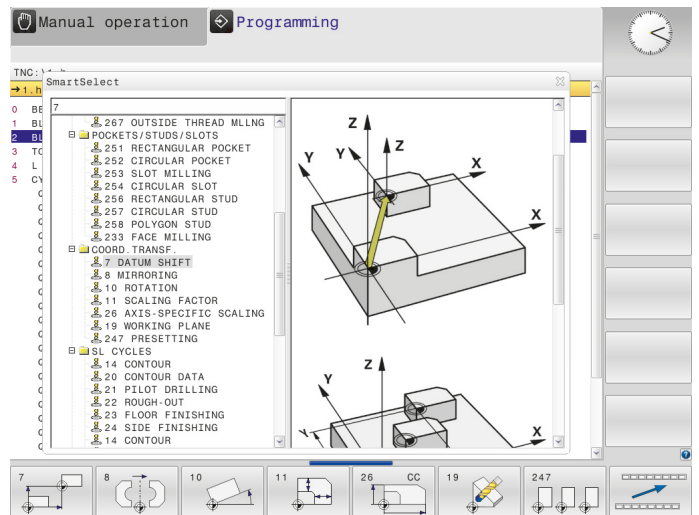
Manual operation
Programming
TNC:\
→1.h
0 BE
1 BL
2 BL
3 TC
4 L
5 CY
SmartSelect
7
267 OUTSIDE THREAD MLLNG
POCKETS/STUDS/SLOTS
251 RECTANGULAR POCKET
252 CIRCULAR POCKET
253 SLOT MILLING
254 CIRCULAR SLOT
256 RECTANGULAR STUD
257 CIRCULAR STUD
258 POLYGON STUD
233 FACE MILLING
COORD.TRANSF.
7 DATUM SHIFT
8 MIRRORING
10 ROTATION
11 SCALING FACTOR
26 AXIS-SPECIFIC SCALING
19 WORKING PLANE
247 PRESETTING
SL CYCLES
14 CONTOUR
20 CONTOUR DATA
21 PILOT DRILLING
22 ROUGH-OUT
23 FLOOR FINISHING
24 SIDE FINISHING
14 CONTOUR
Z
Y
Z
X
Y
X
Z
Y
X
X
7
8
10
11
26 CC
19
247